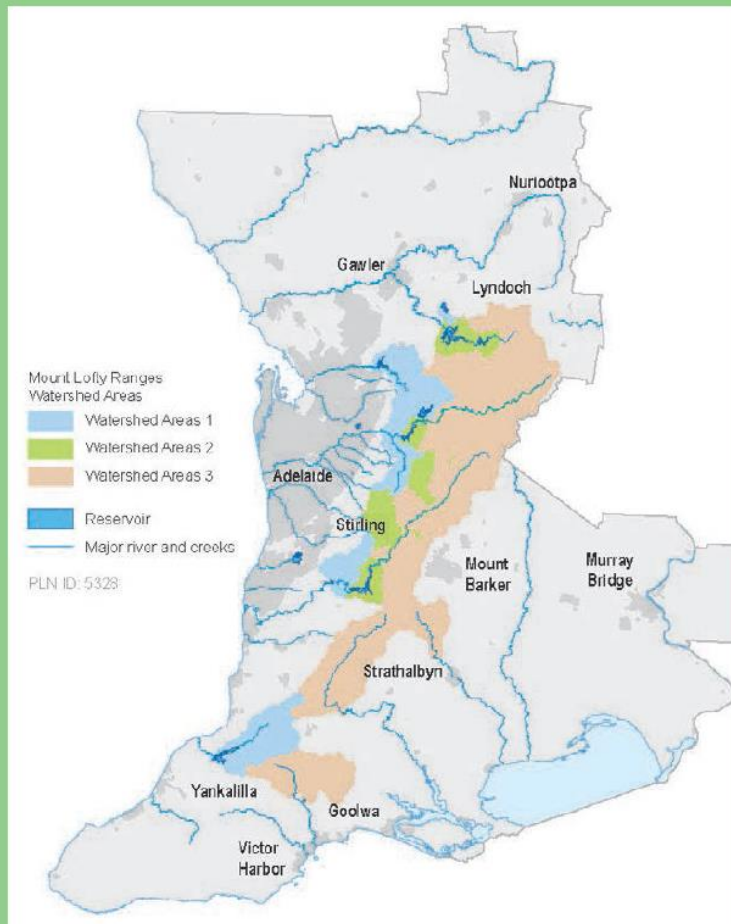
Nuriootpa

Gawler

Lyndoch

Mount Lofty Ranges Watershed Areas

Watershed Areas 1

Watershed Areas 2

Watershed Areas 3

Reservoir

Major river and creeks

PLN ID: 5328

Adelaide

Stirling

Mount Barker

Murray Bridge

Strathalbyn

Yankalilla

Goolwa

Victor Harbor